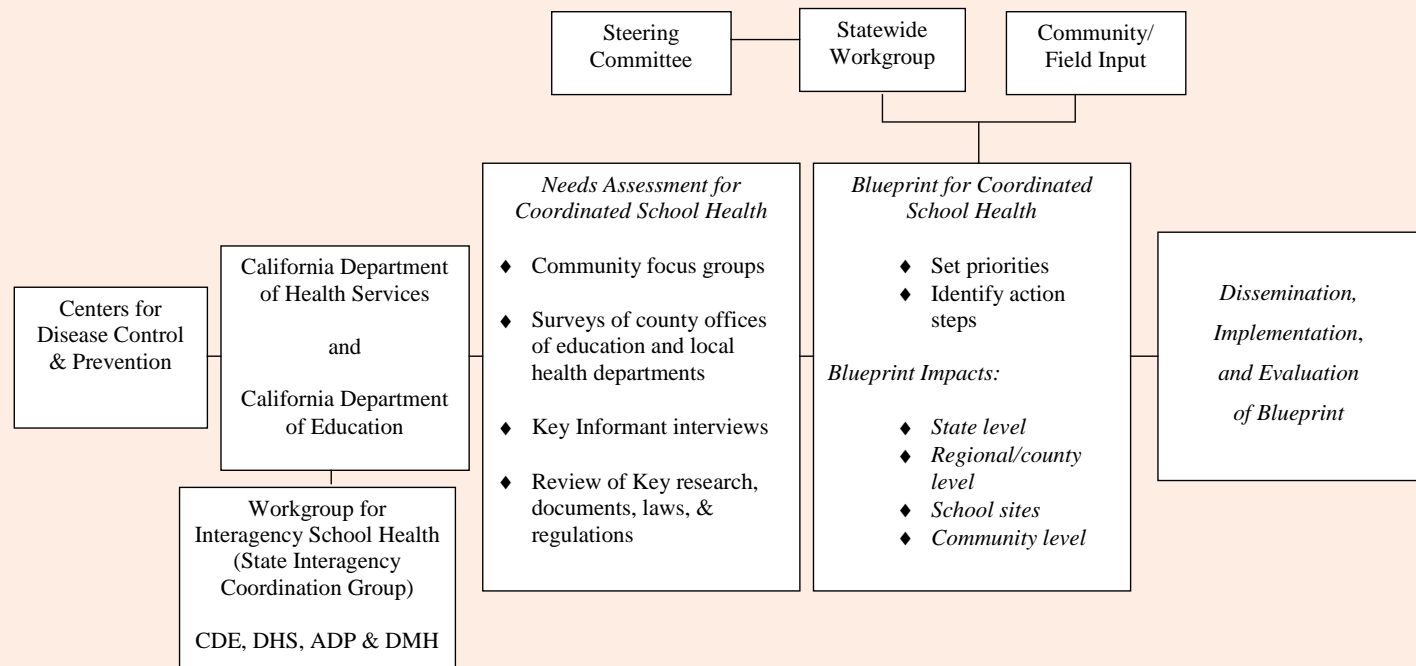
Steering Committee

Statewide Workgroup

Community/ Field Input

Centers for Disease Control & Prevention

California Department of Health Services

and

California Department of Education

Workgroup for Interagency School Health (State Interagency Coordination Group)

CDE, DHS, ADP & DMH

*Needs Assessment for Coordinated School Health*

- Community focus groups
- Surveys of county offices of education and local health departments
- Key Informant interviews
- Review of Key research, documents, laws, & regulations

*Blueprint for Coordinated School Health*

- Set priorities
- Identify action steps

*Blueprint Impacts:*

- *State level*
- *Regional/county level*
- *School sites*
- *Community level*

*Dissemination, Implementation*, *and Evaluation of Blueprint*